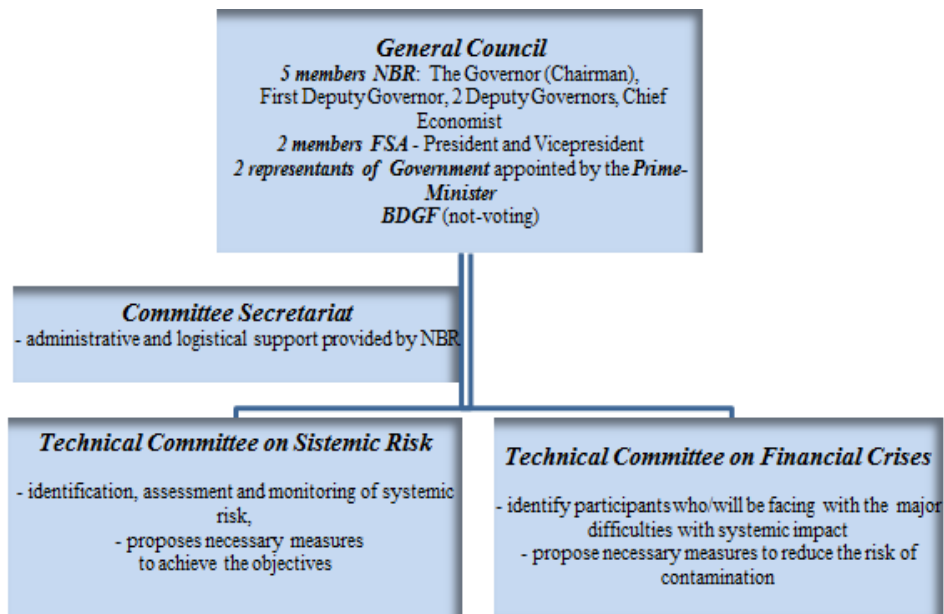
General Council
5 members NBR: The Governor (Chairman), First Deputy Governor, 2 Deputy Governors, Chief Economist
2 members FSA - President and Vicepresident
2 representants of Government appointed by the Prime-Minister
BDGF (not-voting)

Committee Secretariat
- administrative and logistical support provided by NBR

Technical Committee on Sistemic Risk
- identification, assessment and monitoring of systemic risk,
- proposes necessary measures to achieve the objectives

Technical Committee on Financial Crises
- identify participants who/will be facing with the major difficulties with systemic impact
- propose necessary measures to reduce the risk of contamination